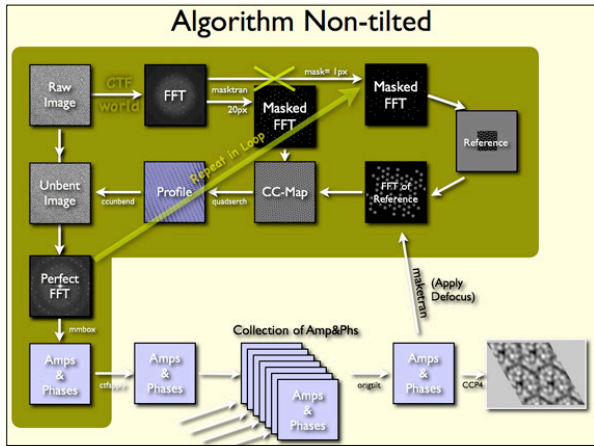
Algorithm Non-tilted

Raw Image

CTF world

FFT

masktran

20px

mask= 1px

Masked FFT

Masked FFT

Reference

Repeat in Loop

Unbent Image

ccunbend

Profile

quadserch

CC-Map

FFT of Reference

maketran

(Apply Defocus)

Perfect FFT

mmbox

Amps & Phases

ctfapply

Amps & Phases

Collection of Amp&Phs

Amps & Phases

origtilt

Amps & Phases

CCP4